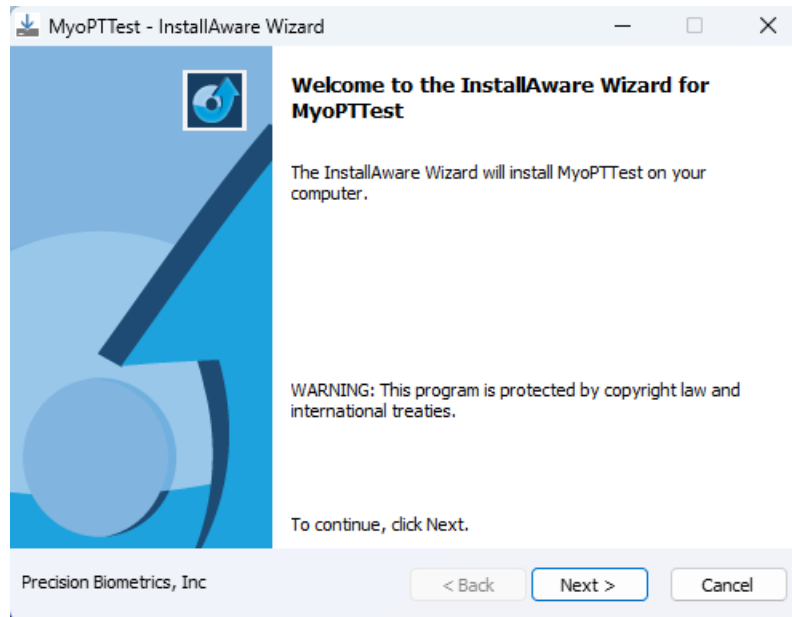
MyoPTTest - InstallAware Wizard

Welcome to the InstallAware Wizard for MyoPTTest

The InstallAware Wizard will install MyoPTTest on your computer.

WARNING: This program is protected by copyright law and international treaties.

To continue, click Next.

Precision Biometrics, Inc

< Back

Next >

Cancel